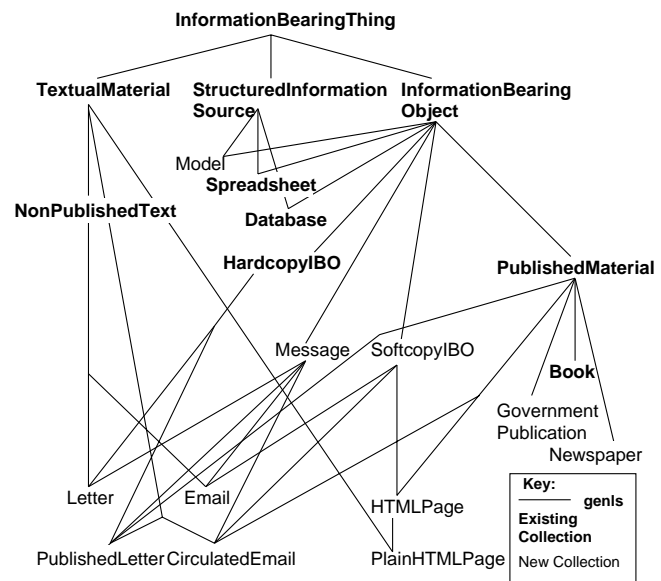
InformationBearingThing

TextualMaterial

StructuredInformation Source

InformationBearing Object

Model

Spreadsheet

Database

NonPublishedText

HardcopyIBO

PublishedMaterial

Message

SoftcopyIBO

Book

Government Publication

Newspaper

Letter

Email

HTMLPage

PublishedLetter

CirculatedEmail

PlainHTMLPage

Key:
genls
Existing Collection
New Collection